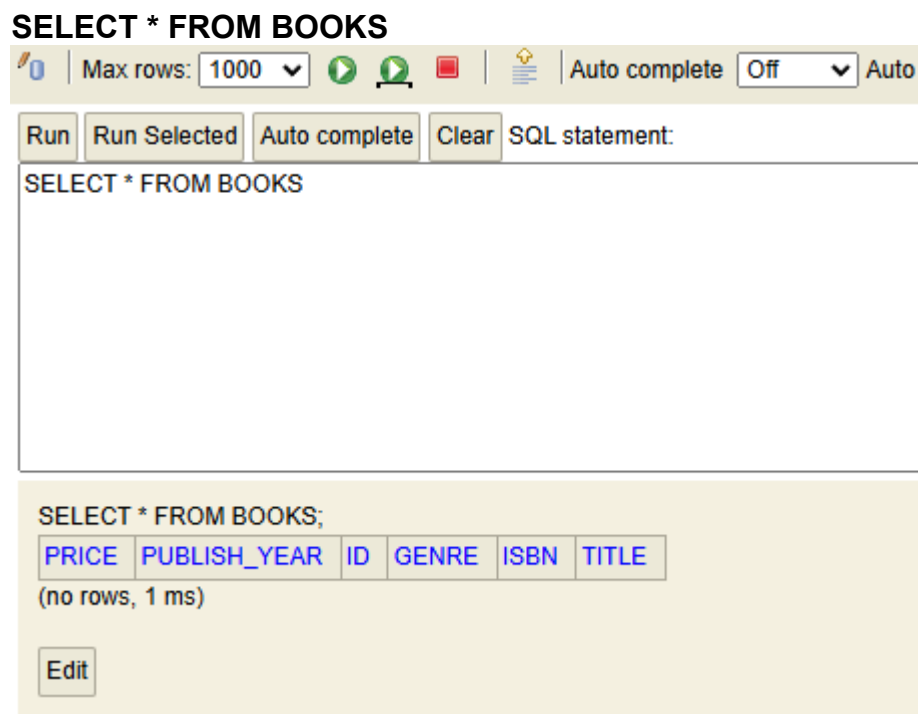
SELECT * FROM BOOKS

Max rows: 1000 Auto complete Off Auto

Run Run Selected Auto complete Clear SQL statement:

SELECT * FROM BOOKS

SELECT * FROM BOOKS;

| PRICE | PUBLISH_YEAR | ID | GENRE | ISBN | TITLE |
|---|---|---|---|---|---|

(no rows, 1 ms)

Edit